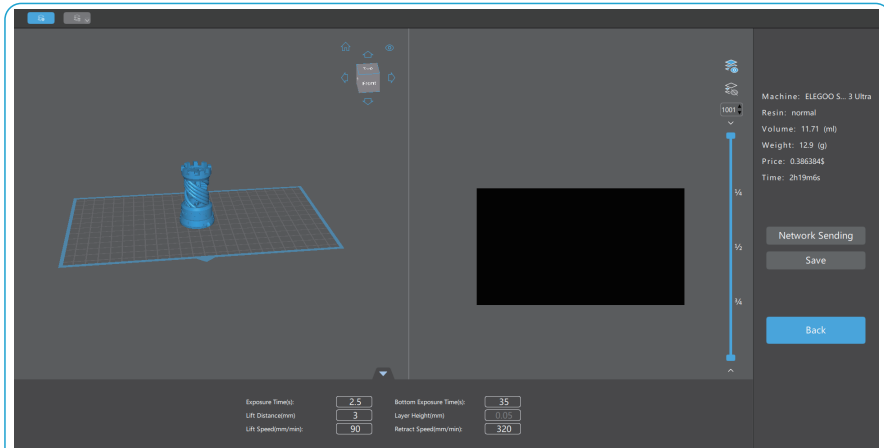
1001

¾

½

¼

Machine: ELEGOO S... 3 Ultra
Resin: normal
Volume: 11.71 (ml)
Weight: 12.9 (g)
Price: 0.386384$
Time: 2h19m6s

Network Sending

Save

Back

Exposure Time(s): 2.5
Bottom Exposure Time(s): 35
Lift Distance(mm) 3
Layer Height(mm) 0.05
Lift Speed(mm/min): 90
Retract Speed(mm/min): 320